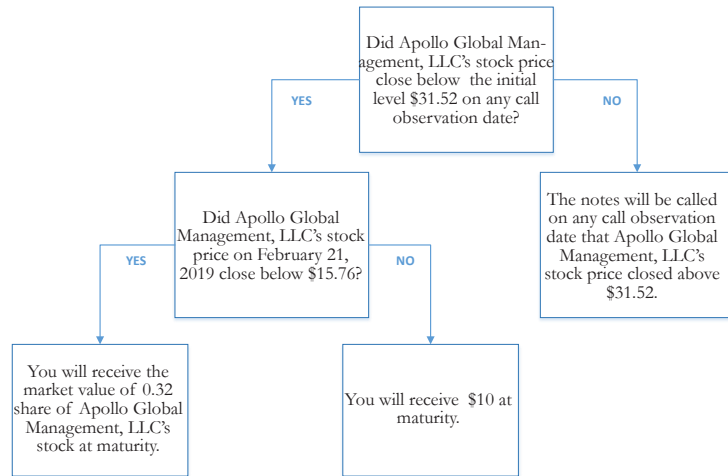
Did Apollo Global Management, LLC's stock price close below the initial level $31.52 on any call observation date?

YES

NO

Did Apollo Global Management, LLC's stock price on February 21, 2019 close below $15.76?

The notes will be called on any call observation date that Apollo Global Management, LLC's stock price closed above $31.52.

YES

NO

You will receive the market value of 0.32 share of Apollo Global Management, LLC's stock at maturity.

You will receive $10 at maturity.